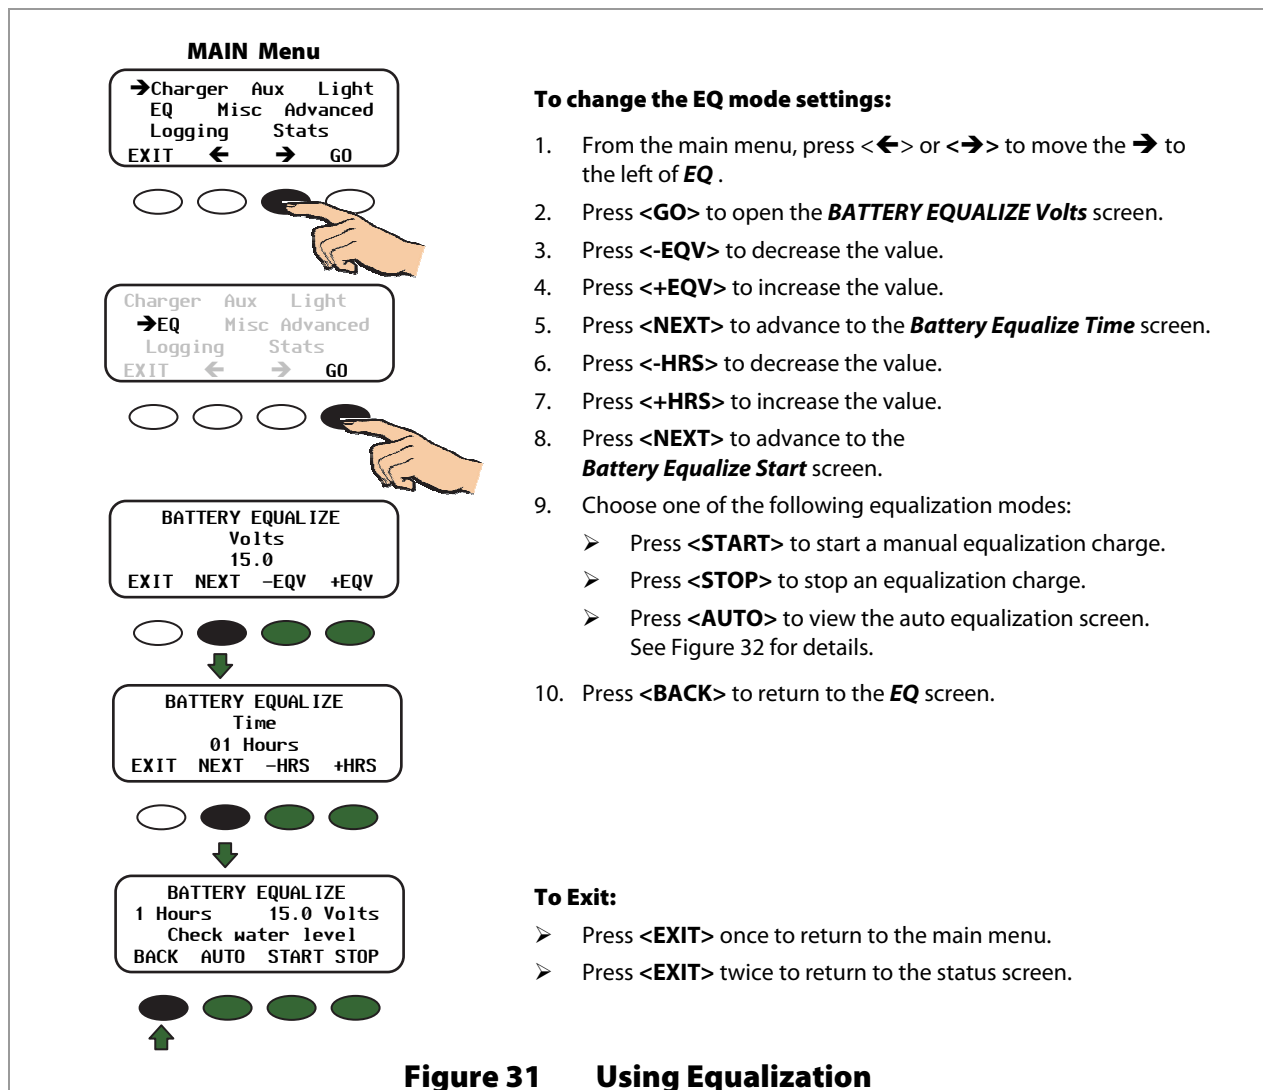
MAIN Menu

➔Charger Aux Light
EQ Misc Advanced
Logging Stats
EXIT ← ➔ GO

Charger Aux Light
➔EQ Misc Advanced
Logging Stats
EXIT ← ➔ GO

BATTERY EQUALIZE
Volts
15.0
EXIT NEXT -EQV +EQV

BATTERY EQUALIZE
Time
01 Hours
EXIT NEXT -HRS +HRS

BATTERY EQUALIZE
1 Hours 15.0 Volts
Check water level
BACK AUTO START STOP

**To change the EQ mode settings:**

1. From the main menu, press <←> or <➔> to move the ➔ to the left of ***EQ*** .
2. Press **<GO>** to open the ***BATTERY EQUALIZE Volts*** screen.
3. Press **<-EQV>** to decrease the value.
4. Press **<+EQV>** to increase the value.
5. Press **<NEXT>** to advance to the ***Battery Equalize Time*** screen.
6. Press **<-HRS>** to decrease the value.
7. Press **<+HRS>** to increase the value.
8. Press **<NEXT>** to advance to the ***Battery Equalize Start*** screen.
9. Choose one of the following equalization modes:
   ➢ Press **<START>** to start a manual equalization charge.
   ➢ Press **<STOP>** to stop an equalization charge.
   ➢ Press **<AUTO>** to view the auto equalization screen. See Figure 32 for details.
10. Press **<BACK>** to return to the ***EQ*** screen.

**To Exit:**

➢ Press **<EXIT>** once to return to the main menu.
➢ Press **<EXIT>** twice to return to the status screen.

**Figure 31 Using Equalization**